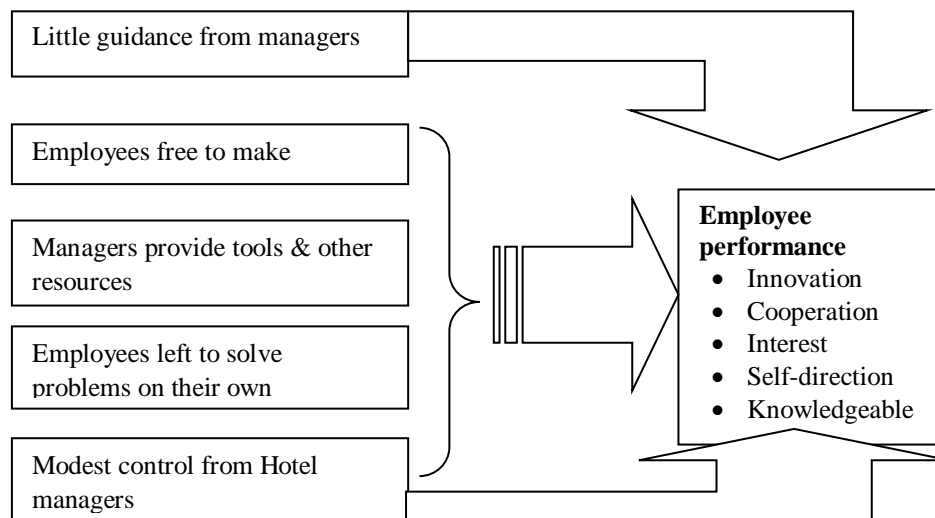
Little guidance from managers

Employees free to make

Managers provide tools & other resources

Employees left to solve problems on their own

Modest control from Hotel managers

**Employee performance**
- Innovation
- Cooperation
- Interest
- Self-direction
- Knowledgeable